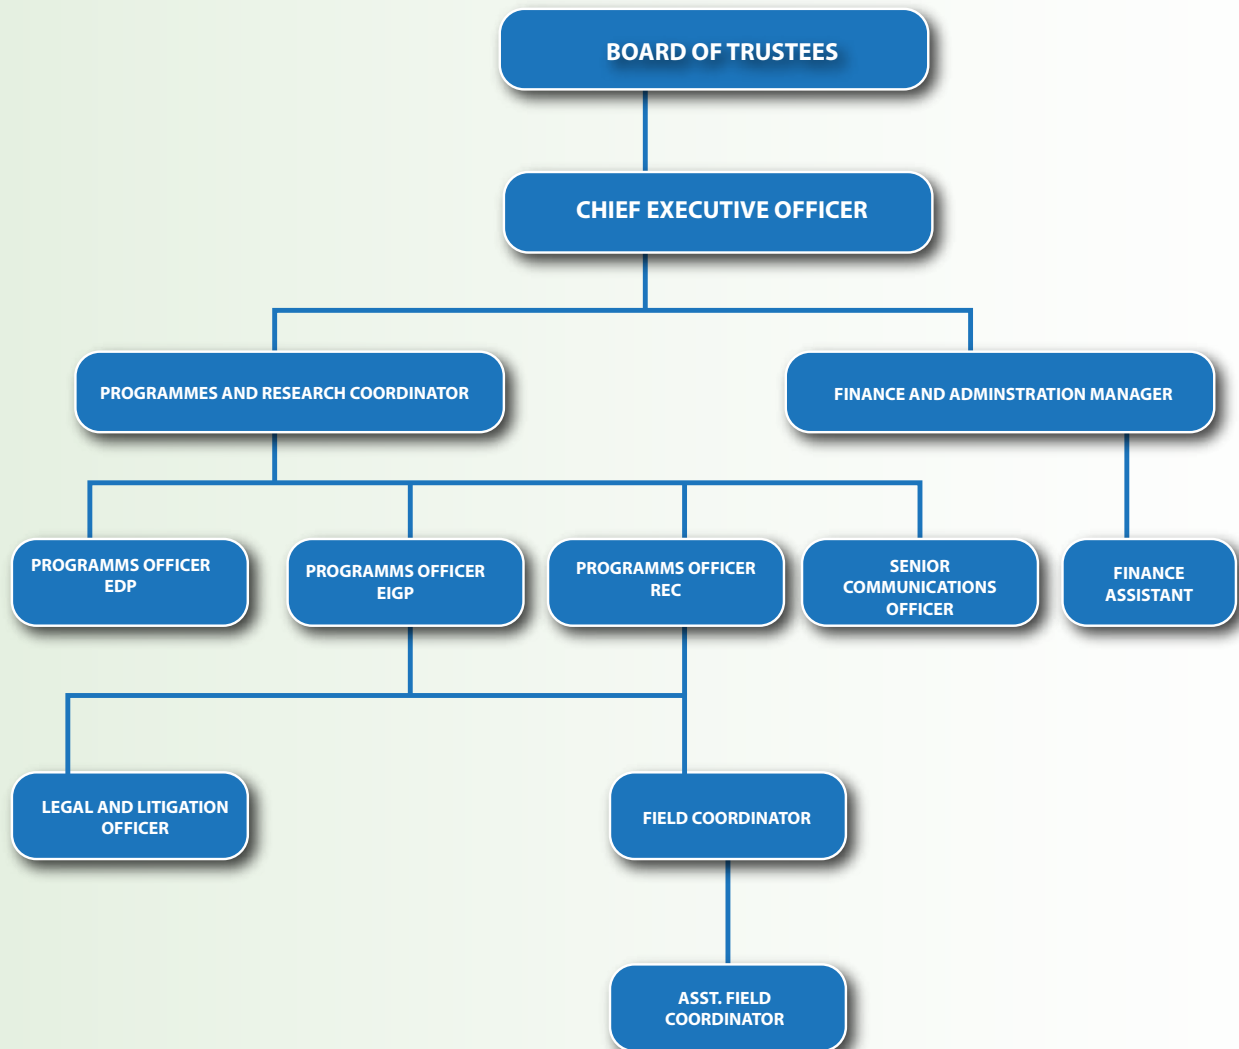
BOARD OF TRUSTEES

CHIEF EXECUTIVE OFFICER

PROGRAMMES AND RESEARCH COORDINATOR

FINANCE AND ADMINSTRATION MANAGER

PROGRAMMS OFFICER EDP

PROGRAMMS OFFICER EIGP

PROGRAMMS OFFICER REC

SENIOR COMMUNICATIONS OFFICER

FINANCE ASSISTANT

LEGAL AND LITIGATION OFFICER

FIELD COORDINATOR

ASST. FIELD COORDINATOR